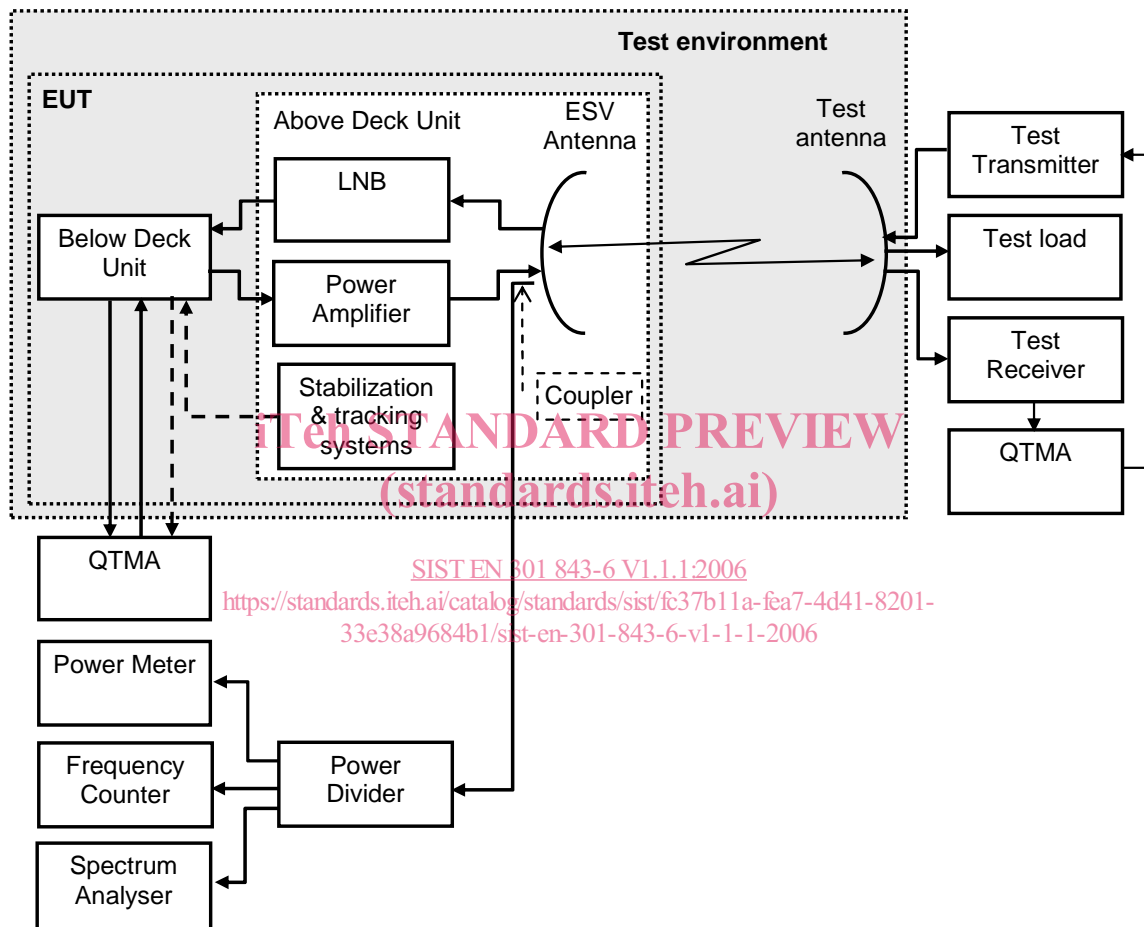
Test environment

EUT

Above Deck Unit

ESV Antenna

Test antenna

Test Transmitter

LNB

Below Deck Unit

Test load

Power Amplifier

Test Receiver

Stabilization & tracking systems

Coupler

QTMA

iTeh STANDARD PREVIEW
(standards.iteh.ai)

QTMA

SIST EN 301 843-6 V1.1.1:2006
https://standards.iteh.ai/catalog/standards/sist/fc37b11a-fea7-4d41-8201-33e38a9684b1/sist-en-301-843-6-v1-1-1-2006

Power Meter

Frequency Counter

Power Divider

Spectrum Analyser